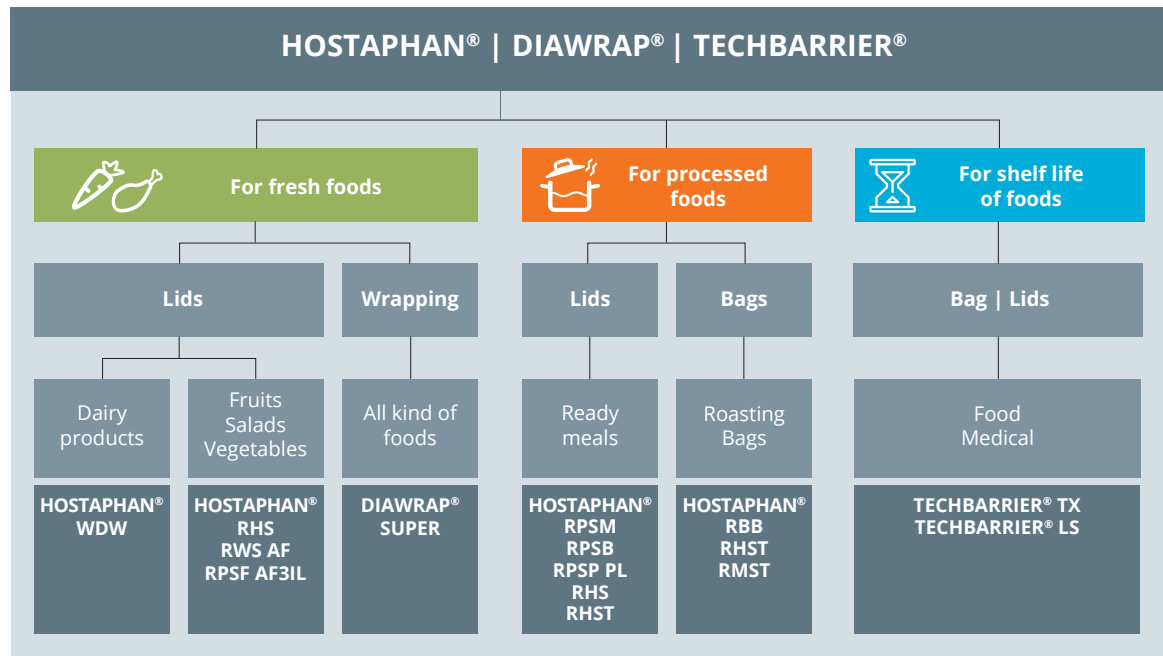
HOSTAPHAN® | DIAWRAP® | TECHBARRIER®

For fresh foods

For processed foods

For shelf life of foods

Lids

Wrapping

Lids

Bags

Bag | Lids

Dairy products

Fruits Salads Vegetables

All kind of foods

Ready meals

Roasting Bags

Food Medical

HOSTAPHAN® WDW

HOSTAPHAN® RHS RWS AF RPSF AF3IL

DIAWRAP® SUPER

HOSTAPHAN® RPSM RPSB RPSP PL RHS RHST

HOSTAPHAN® RBB RHST RMST

TECHBARRIER® TX TECHBARRIER® LS